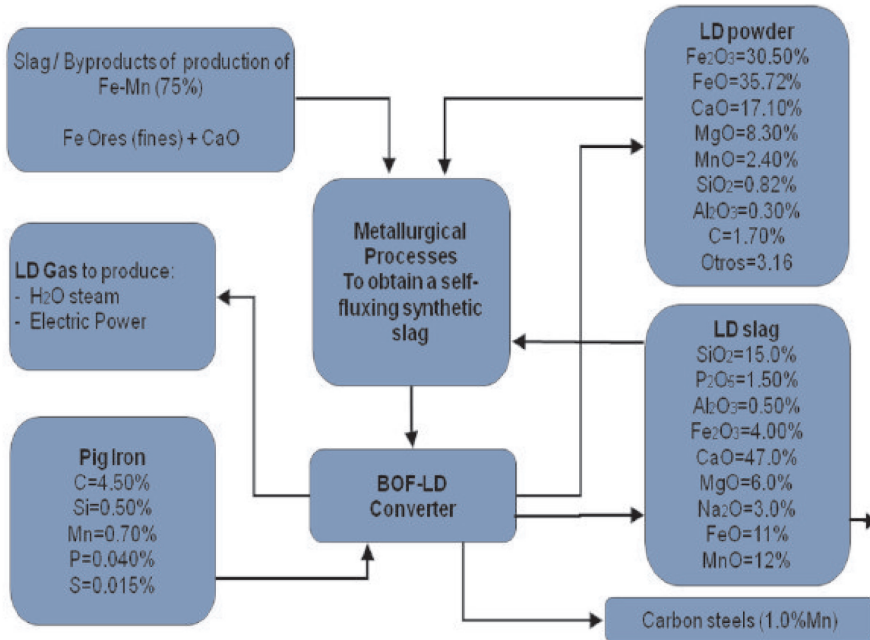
Slag / Byproducts of production of Fe-Mn (75%)

Fe Ores (fines) + CaO

LD powder
$Fe_2O_3$=30.50%
FeO=35.72%
CaO=17.10%
MgO=8.30%
MnO=2.40%
$SiO_2$=0.82%
$Al_2O_3$=0.30%
C=1.70%
Otros=3.16

Metallurgical Processes To obtain a self-fluxing synthetic slag

LD Gas to produce:
- $H_2O$ steam
- Electric Power

LD slag
$SiO_2$=15.0%
$P_2O_5$=1.50%
$Al_2O_3$=0.50%
$Fe_2O_3$=4.00%
CaO=47.0%
MgO=6.0%
$Na_2O$=3.0%
FeO=11%
MnO=12%

Pig Iron
C=4.50%
Si=0.50%
Mn=0.70%
P=0.040%
S=0.015%

BOF-LD Converter

Carbon steels (1.0%Mn)